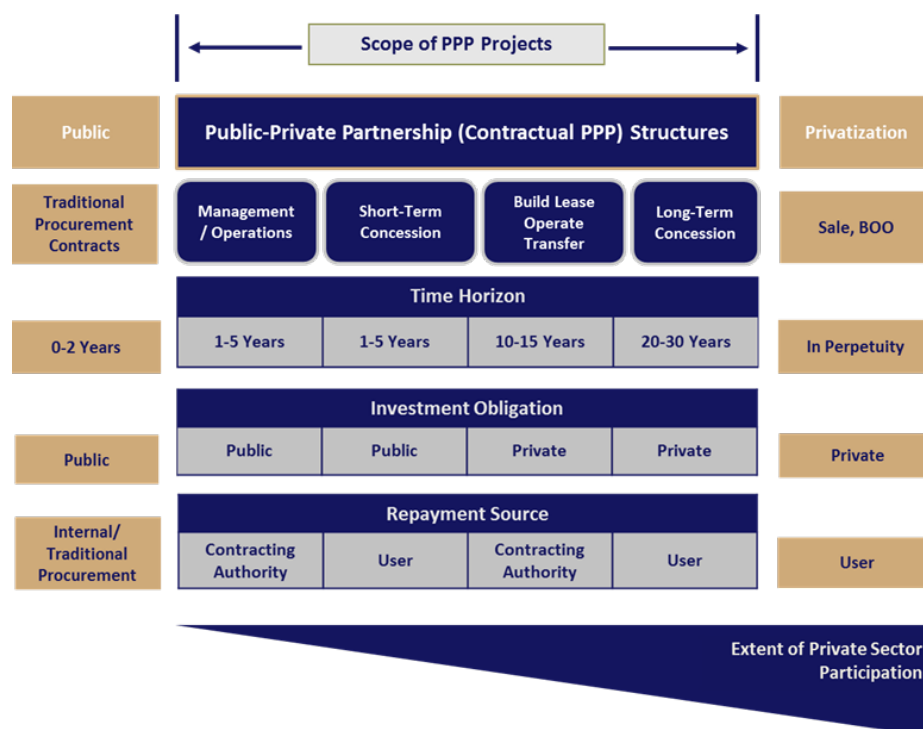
Scope of PPP Projects

Public

Public-Private Partnership (Contractual PPP) Structures

Privatization

Traditional Procurement Contracts

Management / Operations

Short-Term Concession

Build Lease Operate Transfer

Long-Term Concession

Sale, BOO

Time Horizon

0-2 Years

| 1-5 Years | 1-5 Years | 10-15 Years | 20-30 Years |
|---|---|---|---|

In Perpetuity

Investment Obligation

Public

| Public | Public | Private | Private |
|---|---|---|---|

Private

Repayment Source

Internal/ Traditional Procurement

| Contracting Authority | User | Contracting Authority | User |
|---|---|---|---|

User

Extent of Private Sector Participation